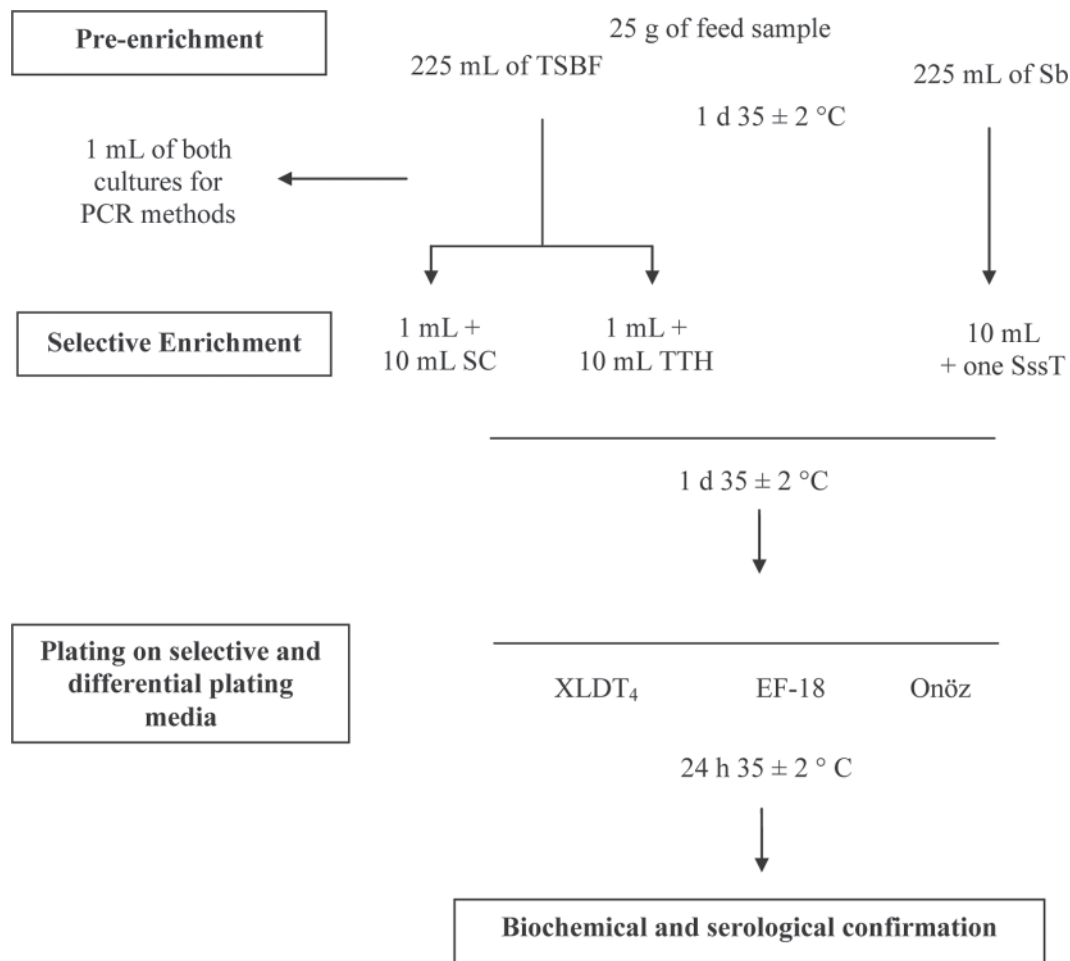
Pre-enrichment

25 g of feed sample

225 mL of TSBF

225 mL of Sb

1 d 35 ± 2 °C

1 mL of both cultures for PCR methods

Selective Enrichment

1 mL + 10 mL SC

1 mL + 10 mL TTH

10 mL + one SssT

1 d 35 ± 2 °C

Plating on selective and differential plating media

$XLDT_4$

EF-18

Onöz

24 h 35 ± 2 ° C

Biochemical and serological confirmation